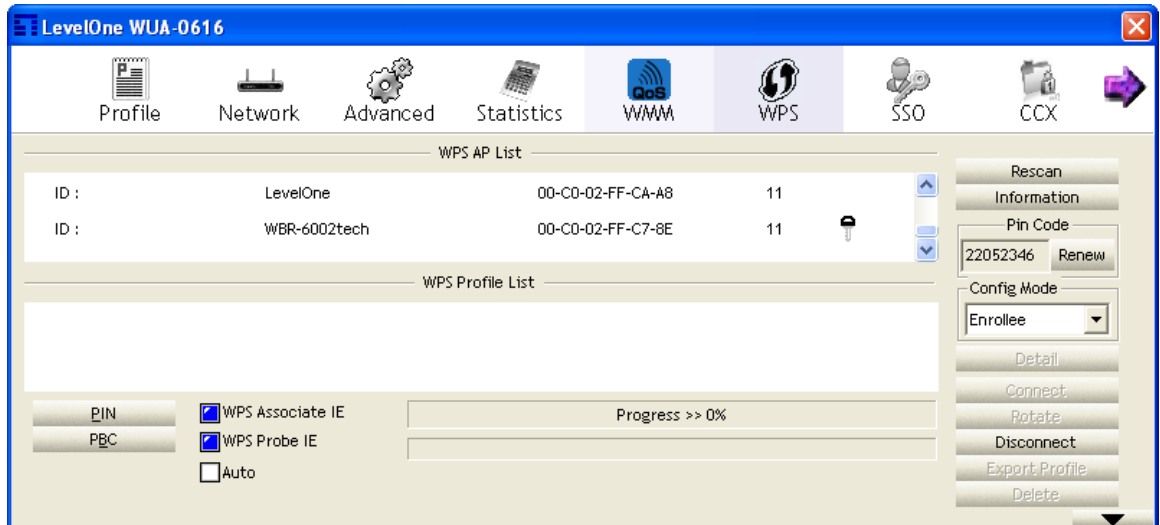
LevelOne WUA-0616

Profile Network Advanced Statistics QoS WMM WPS SSO CCX

WPS AP List

| ID : | LevelOne | 00-C0-02-FF-CA-A8 | 11 |
|---|---|---|---|
| ID : | WBR-6002tech | 00-C0-02-FF-C7-8E | 11 |

WPS Profile List

PIN
PBC
WPS Associate IE
WPS Probe IE
Auto

Progress >> 0%

Rescan
Information
Pin Code
22052346
Renew
Config Mode
Enrollee
Detail
Connect
Rotate
Disconnect
Export Profile
Delete